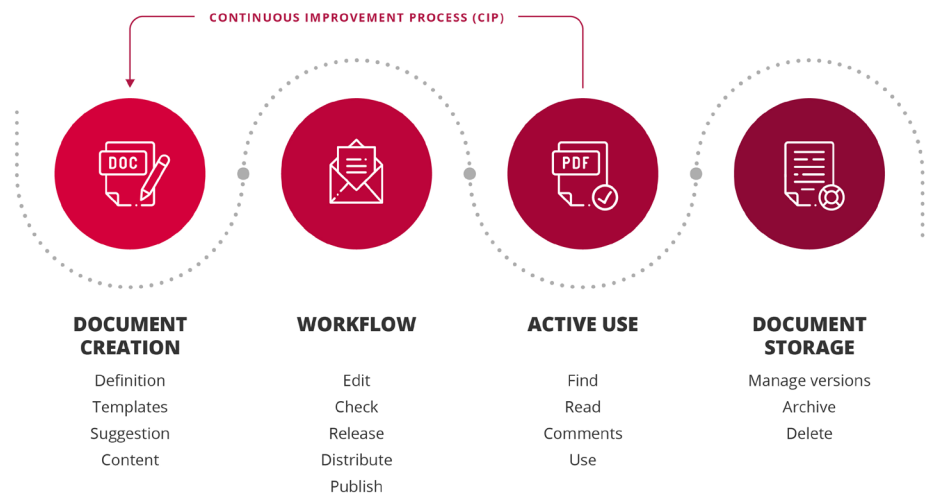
CONTINUOUS IMPROVEMENT PROCESS (CIP)

DOC

PDF

DOCUMENT CREATION
Definition
Templates
Suggestion
Content

WORKFLOW
Edit
Check
Release
Distribute
Publish

ACTIVE USE
Find
Read
Comments
Use

DOCUMENT STORAGE
Manage versions
Archive
Delete